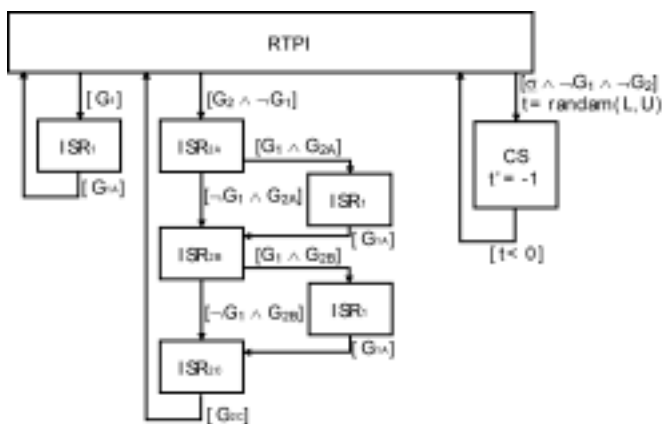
RTPI

$[G_1]$

ISR$_1$

$[G_{1A}]$

$[G_2 \wedge \neg G_1]$

ISR$_{2A}$

$[G_1 \wedge G_{2A}]$

$[\neg G_1 \wedge G_{2A}]$

ISR$_1$

$[G_{1A}]$

ISR$_{2B}$

$[G_1 \wedge G_{2B}]$

$[\neg G_1 \wedge G_{2B}]$

ISR$_1$

$[G_{1A}]$

ISR$_{2C}$

$[G_{2C}]$

$[\sigma \wedge \neg G_1 \wedge \neg G_2]$
t= randam(L, U)

CS
t' = -1

[t< 0]